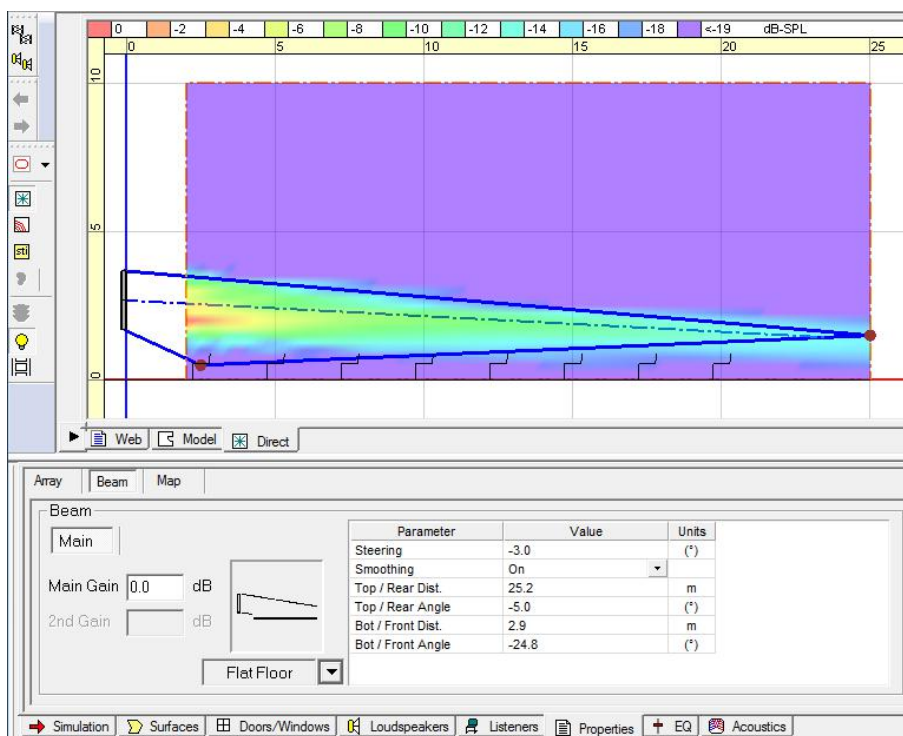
0 | -2 | -4 | -6 | -8 | -10 | -12 | -14 | -16 | -18 | <-19 | dB-SPL

0 5 10 15 20 25

10

5

0

Web | Model | Direct

Array | Beam | Map

Beam

Main

Main Gain 0.0 dB

2nd Gain dB

Flat Floor

| Parameter | Value | Units |
|---|---|---|
| Steering | -3.0 | (°) |
| Smoothing | On | |
| Top / Rear Dist. | 25.2 | m |
| Top / Rear Angle | -5.0 | (°) |
| Bot / Front Dist. | 2.9 | m |
| Bot / Front Angle | -24.8 | (°) |

Simulation | Surfaces | Doors/Windows | Loudspeakers | Listeners | Properties | EQ | Acoustics